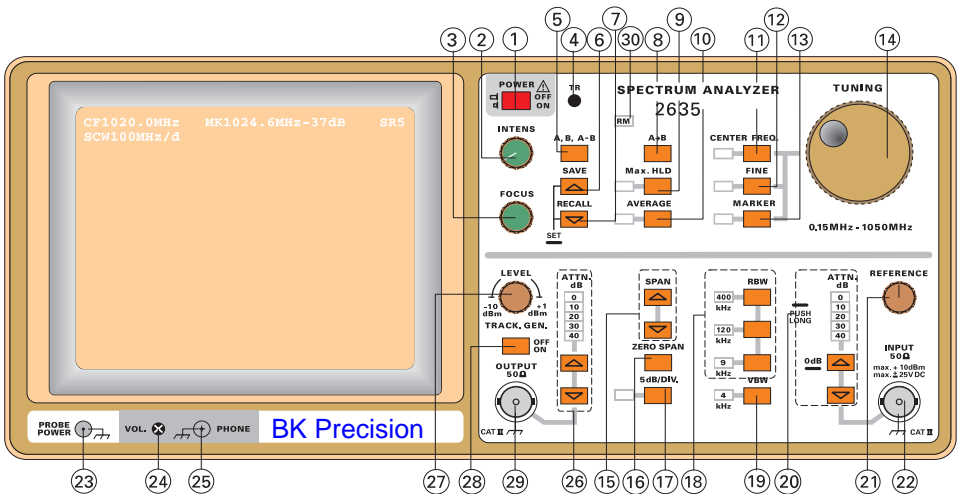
1 2 3 4 5 6 7 30 8 9 10 11 12 13 14

CF1020.0MHz MK1024.6MHz-37dB SR5
SCW100MHz/d

POWER
OFF
ON
TR
SPECTRUM ANALYZER
2635
RM
TUNING
INTENS
A, B, A-B
A-B
CENTER FREQ.
SAVE
Max. HLD
FINE
FOCUS
RECALL
AVERAGE
MARKER
SET
0.15MHz - 1050MHz

LEVEL
-10 dBm
+1 dBm
ATTN. dB
0
10
20
30
40
SPAN
RBW
400 kHz
120 kHz
9 kHz
PUSH LONG
ATTN. dB
0
10
20
30
40
REFERENCE
TRACK. GEN.
OFF
ON
ZERO SPAN
0dB
INPUT 50Ω
max. + 10dBm
max. ± 25V DC
OUTPUT 50Ω
5dB/DIV.
VBW
4 kHz
CAT II
CAT II

PROBE POWER
VOL.
PHONE
BK Precision

23 24 25 27 28 29 26 15 16 17 18 19 20 21 22